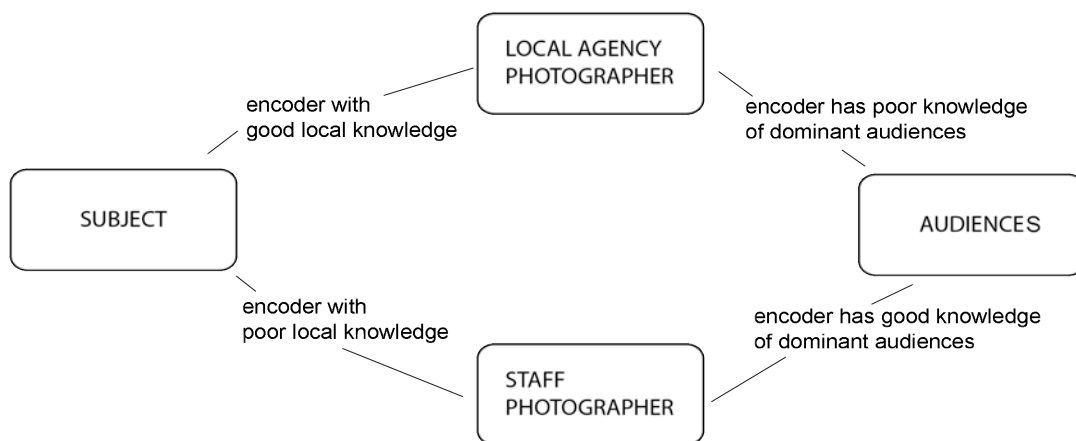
LOCAL AGENCY PHOTOGRAPHER

encoder with good local knowledge

encoder has poor knowledge of dominant audiences

SUBJECT

AUDIENCES

encoder with poor local knowledge

encoder has good knowledge of dominant audiences

STAFF PHOTOGRAPHER